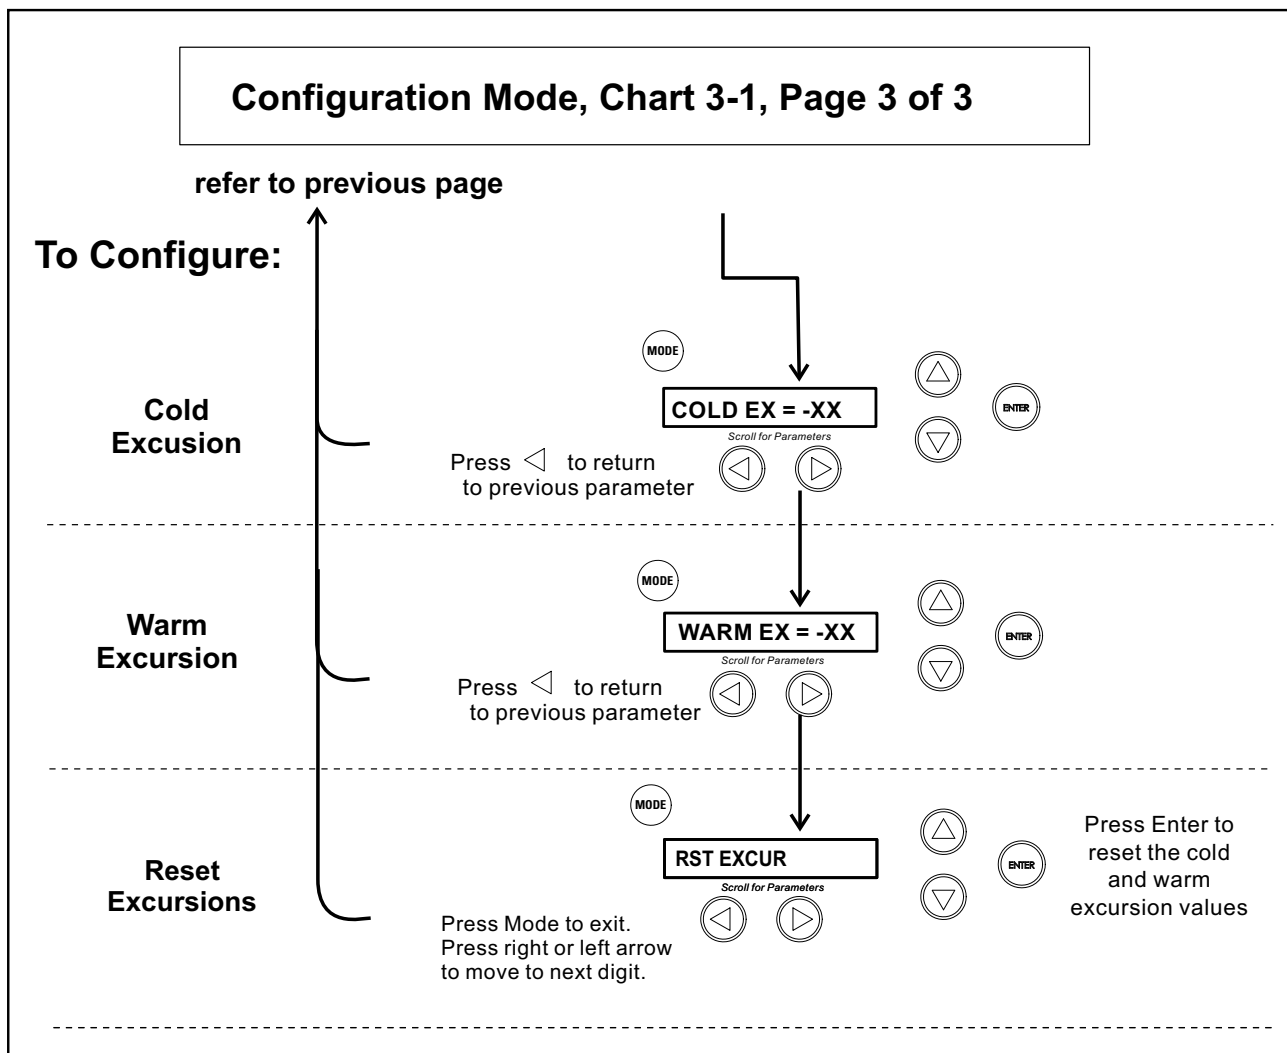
Configuration Mode, Chart 3-1, Page 3 of 3

refer to previous page

To Configure:

MODE

Cold Excusion

COLD EX = -XX

Scroll for Parameters

ENTER

Press ◁ to return to previous parameter

MODE

Warm Excursion

WARM EX = -XX

Scroll for Parameters

ENTER

Press ◁ to return to previous parameter

MODE

Reset Excursions

RST EXCUR

Scroll for Parameters

ENTER

Press Enter to reset the cold and warm excursion values

Press Mode to exit.
Press right or left arrow to move to next digit.